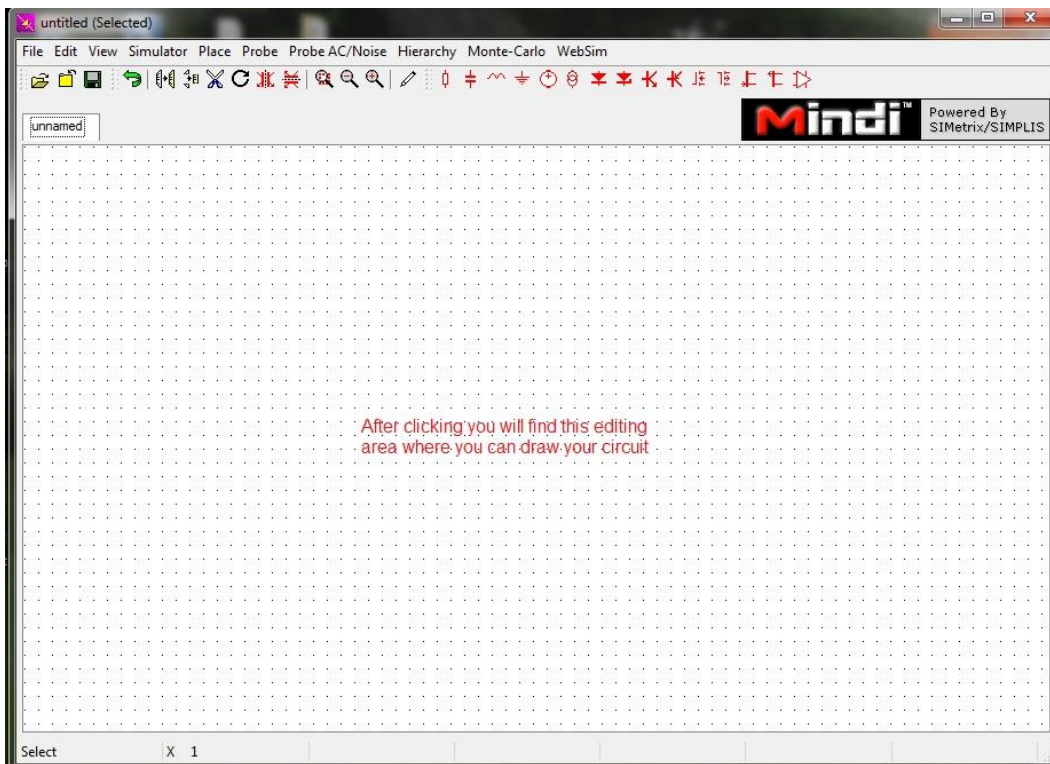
untitled (Selected)

File Edit View Simulator Place Probe Probe AC/Noise Hierarchy Monte-Carlo WebSim

unnamed

Mindi™ Powered By SIMetrix/SIMPLIS

After clicking you will find this editing area where you can draw your circuit

Select X 1